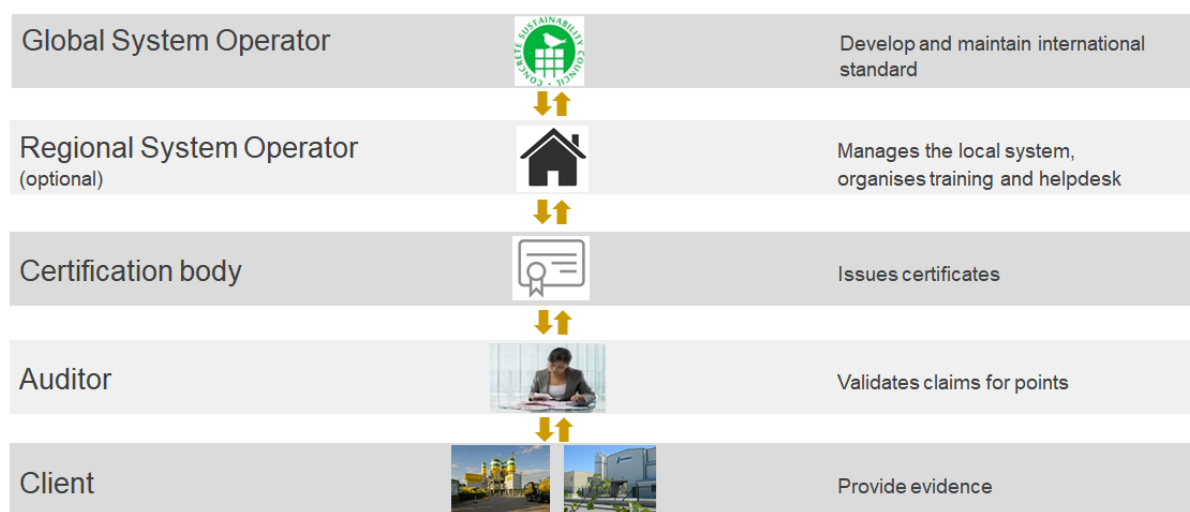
Global System Operator

CONCRETE SUSTAINABILITY COUNCIL

Develop and maintain international standard

Regional System Operator
(optional)

Manages the local system, organises training and helpdesk

Certification body

Issues certificates

Auditor

Validates claims for points

Client

Provide evidence